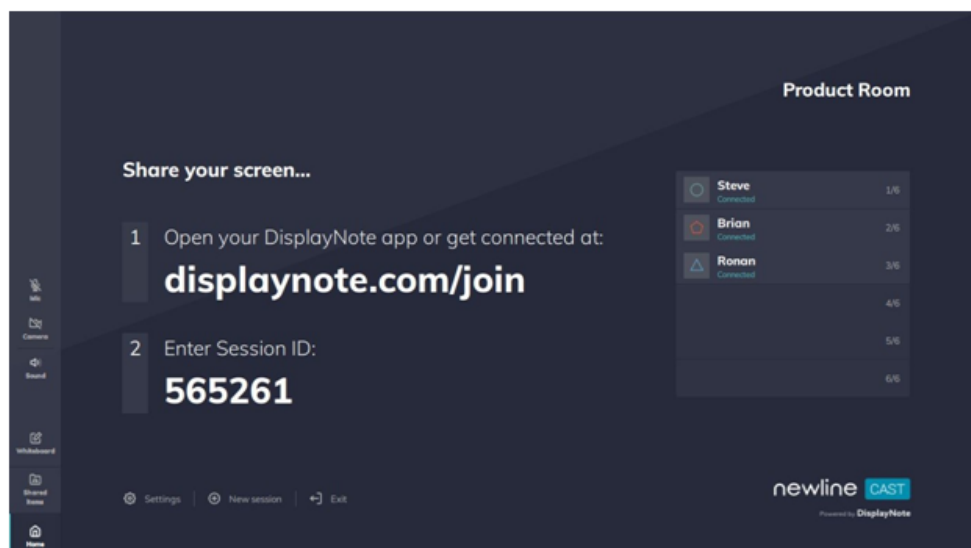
Product Room

Share your screen...

1 Open your DisplayNote app or get connected at:
displaynote.com/join

2 Enter Session ID:
565261

| | | |
|---|---|---|
| Steve Connected | | 1/6 |
| Brian Connected | | 2/6 |
| Ronan Connected | | 3/6 |
| | | 4/6 |
| | | 5/6 |
| | | 6/6 |

Mic
Camera
Sound
Whiteboard
Shared items
Home

Settings | New session | Exit

newline CAST
Powered by DisplayNote